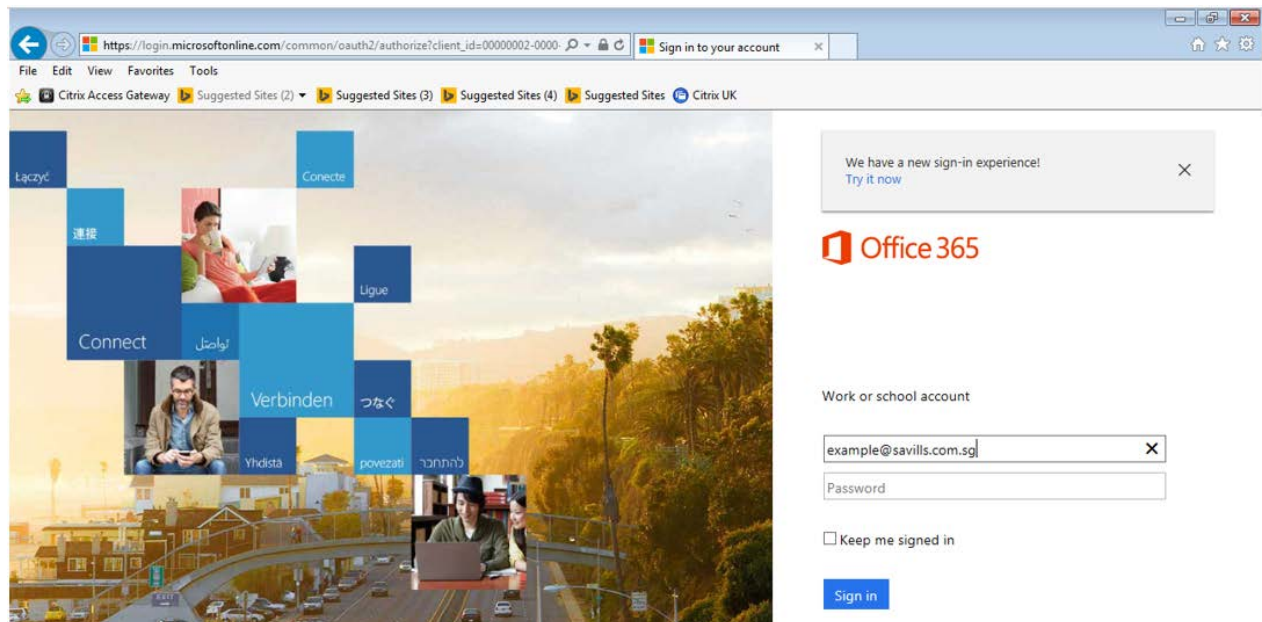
https://login.microsoftonline.com/common/oauth2/authorize?client_id=00000002-0000-
Sign in to your account

File Edit View Favorites Tools

Citrix Access Gateway Suggested Sites (2) Suggested Sites (3) Suggested Sites (4) Suggested Sites Citrix UK

Łączyć
Conecte
連接
Ligue
Connect
تواصّل
Verbinden
つなぐ
Yhdistä
povezati
להתחבר

We have a new sign-in experience!
Try it now

Office 365

Work or school account

example@savills.com.sg

Password

Keep me signed in

Sign in